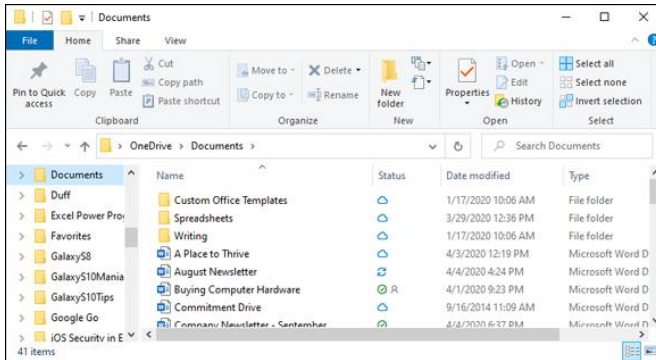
Documents

File Home Share View

Pin to Quick access Copy Paste Cut Copy path Paste shortcut
Clipboard

Move to Copy to Delete Rename
Organize

New folder
New

Properties Open Edit History
Open

Select all Select none Invert selection
Select

OneDrive > Documents >

Search Documents

Documents
Duff
Excel Power Pro
Favorites
GalaxyS8
GalaxyS10Mania
GalaxyS10Tips
Google Go
iOS Security in E

| Name | Status | Date modified | Type |
|---|---|---|---|
| Custom Office Templates | | 1/17/2020 10:06 AM | File folder |
| Spreadsheets | | 3/29/2020 12:36 PM | File folder |
| Writing | | 1/17/2020 10:06 AM | File folder |
| A Place to Thrive | | 4/3/2020 12:19 PM | Microsoft Word D |
| August Newsletter | | 4/4/2020 4:24 PM | Microsoft Word D |
| Buying Computer Hardware | | 4/1/2020 9:23 PM | Microsoft Word D |
| Commitment Drive | | 9/16/2014 11:09 AM | Microsoft Word D |
| Company Newsletter - September | | 4/6/2020 6:37 PM | Microsoft Word D |

41 items